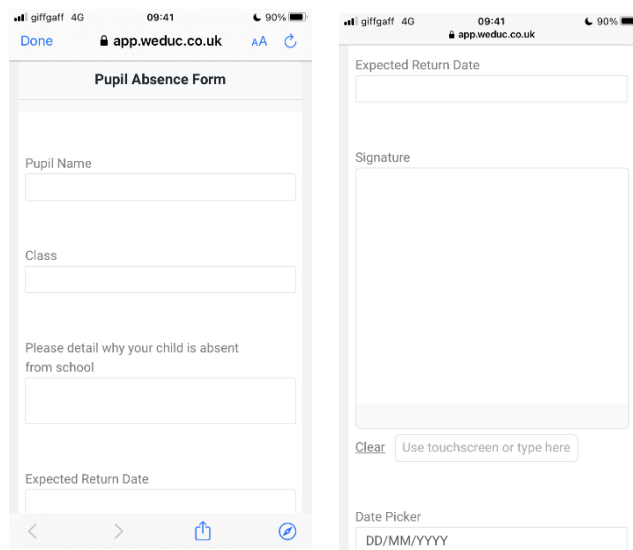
giffgaff 4G 09:41 90%
Done app.weduc.co.uk AA

Pupil Absence Form

Pupil Name

Class

Please detail why your child is absent from school

Expected Return Date

giffgaff 4G 09:41 90%
app.weduc.co.uk

Expected Return Date

Signature

Clear Use touchscreen or type here

Date Picker
DD/MM/YYYY